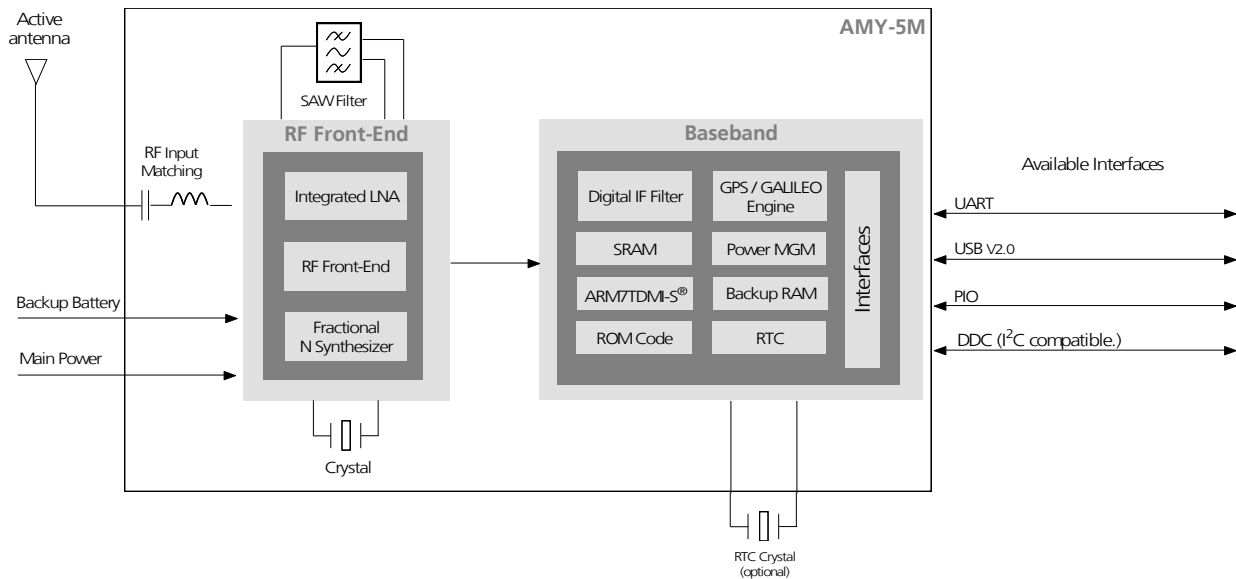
Active antenna

AMY-5M

SAW Filter

RF Front-End

Baseband

RF Input Matching

Integrated LNA

RF Front-End

Fractional N Synthesizer

Digital IF Filter

GPS / GALILEO Engine

SRAM

Power MGM

ARM7TDMI-S®

Backup RAM

ROM Code

RTC

Interfaces

Available Interfaces

UART

USB V2.0

PIO

DDC (I$^2$C compatible.)

Backup Battery

Main Power

Crystal

RTC Crystal (optional)